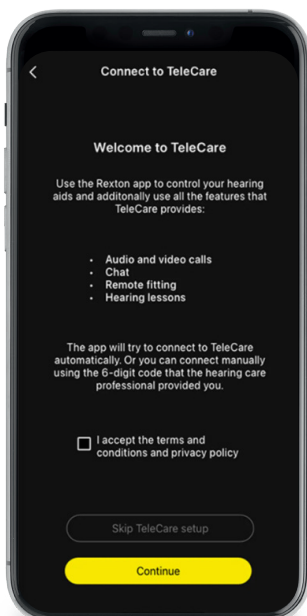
Connect to TeleCare

Welcome to TeleCare

Use the Rexton app to control your hearing aids and additonaly use all the features that TeleCare provides:

• Audio and video calls
• Chat
• Remote fitting
• Hearing lessons

The app will try to connect to TeleCare automatically. Or you can connect manually using the 6-digit code that the hearing care professional provided you.

I accept the terms and conditions and privacy policy

Skip TeleCare setup

Continue